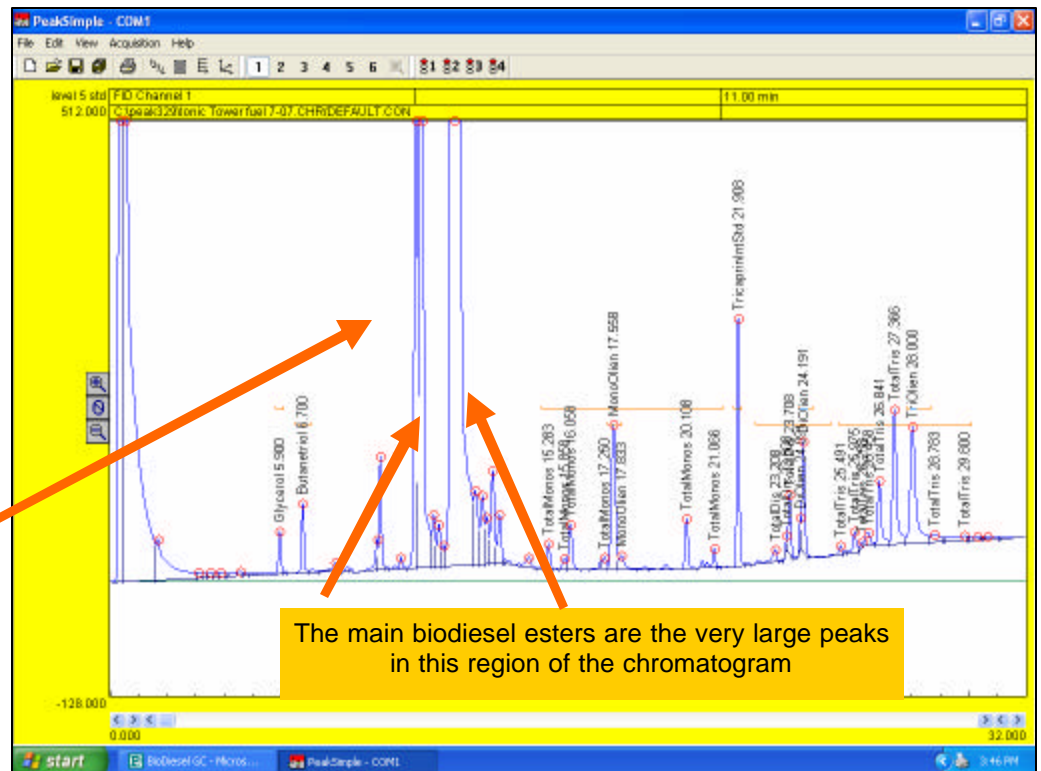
PeakSimple - COM1
File Edit View Acquisition Help
1 2 3 4 5 6
level 5 std FID Channel 1 11.00 min
512.000 C:\peak329\tonic Towerfuel 7-07.CHR\DEFAULT.CON
Glycerol 5.900
Butanetriol 6.700
TotalMonos 15.283
TotalMonos 15.858
MonoOlein 16.058
TotalMonos 17.260
MonoOlein 17.558
MonoOlein 17.833
TotalMonos 20.108
TotalMonos 21.066
TricaprinIntStd 21.908
TotalDis 23.208
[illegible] 23.708
DiOlein 24.191
TotalTris 25.491
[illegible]
TotalTris 26.841
TotalTris 27.366
TriOlein 28.000
TotalTris 28.783
TotalTris 29.800
The main biodiesel esters are the very large peaks in this region of the chromatogram
-128.000
0.000
32.000
start
BioDiesel GC - Micros...
PeakSimple - COM1
3:46 PM